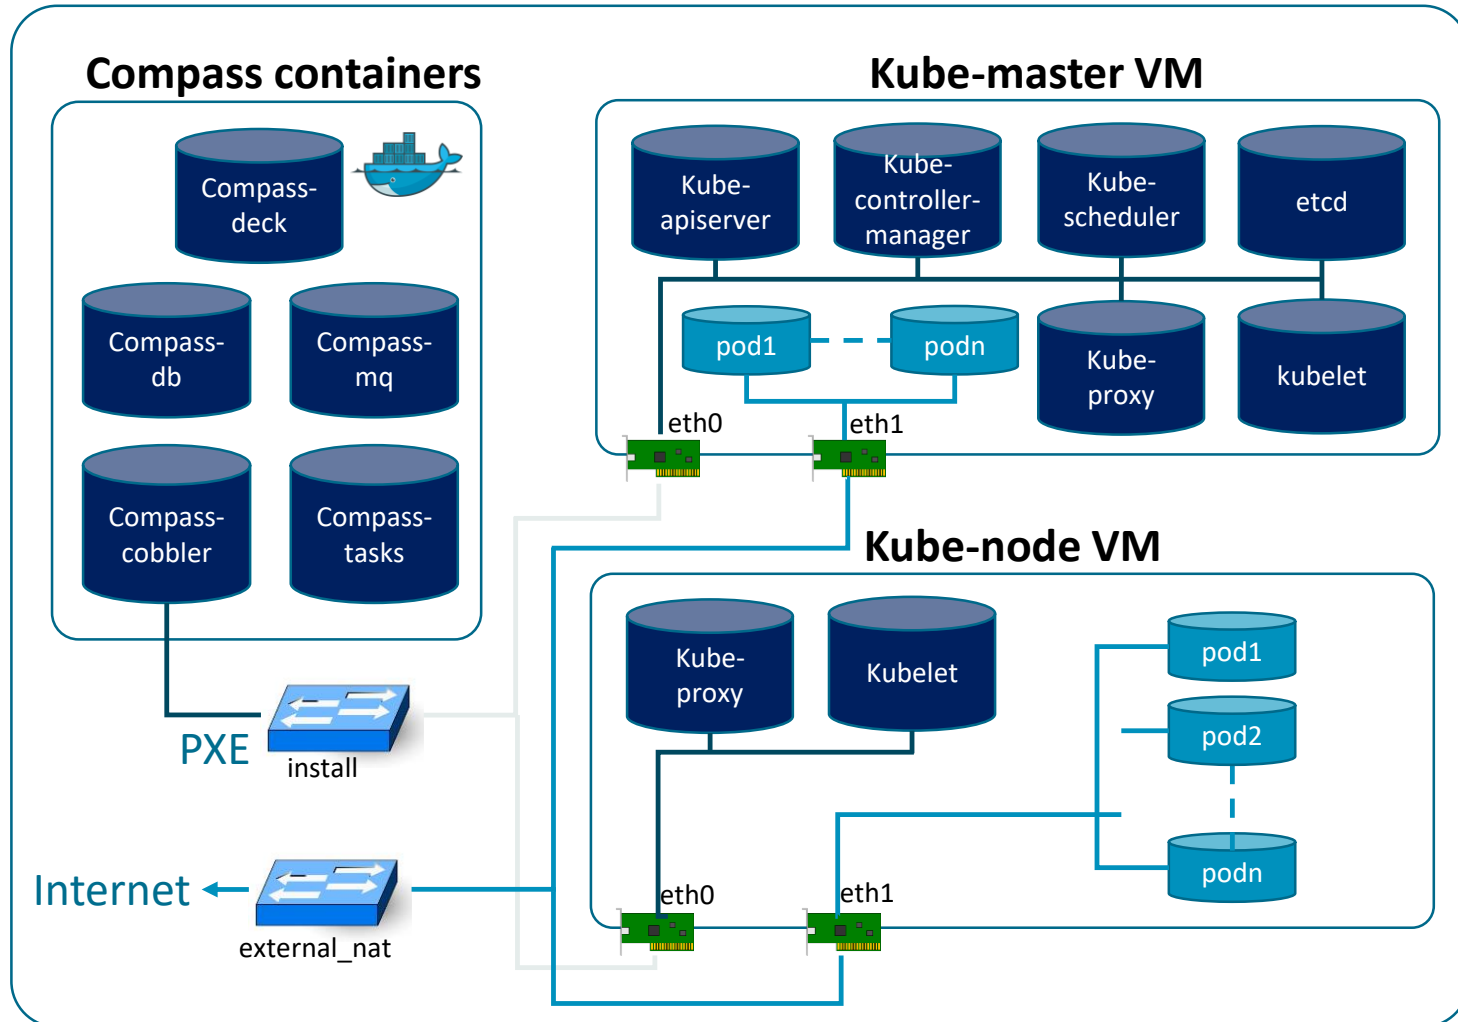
Compass containers

Compass-deck

Compass-db

Compass-mq

Compass-cobbler

Compass-tasks

Kube-master VM

Kube-apiserver

Kube-controller-manager

Kube-scheduler

etcd

pod1

podn

Kube-proxy

kubelet

eth0

eth1

Kube-node VM

Kube-proxy

Kubelet

pod1

pod2

podn

eth0

eth1

PXE

install

Internet

external_nat